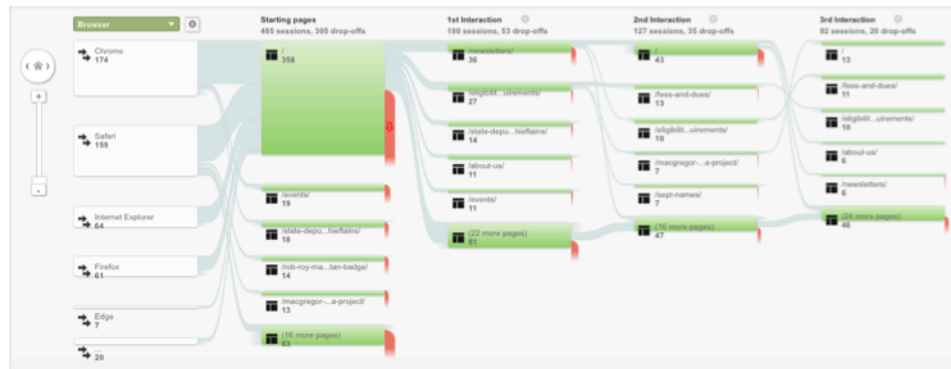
Browser

Chrome
174

Safari
159

Internet Explorer
64

Firefox
61

Edge
7

20

Starting pages
485 sessions, 305 drop-offs

/
358

/events/
19

/state-depu...hieftains/
18

/rob-roy-ma...tan-badge/
14

/macgregor-...a-project/
13

(16 more pages)
63

1st Interaction
180 sessions, 53 drop-offs

/newsletters/
36

/eligibilit...uirements/
27

/state-depu...hieftains/
14

/about-us/
11

/events/
11

(22 more pages)
81

2nd Interaction
127 sessions, 35 drop-offs

/
43

/fees-and-dues/
13

/eligibilit...uirements/
10

/macgregor-...a-project/
7

/sept-names/
7

(16 more pages)
47

3rd Interaction
92 sessions, 20 drop-offs

/
13

/fees-and-dues/
11

/eligibilit...uirements/
10

/about-us/
6

/newsletters/
6

(24 more pages)
46